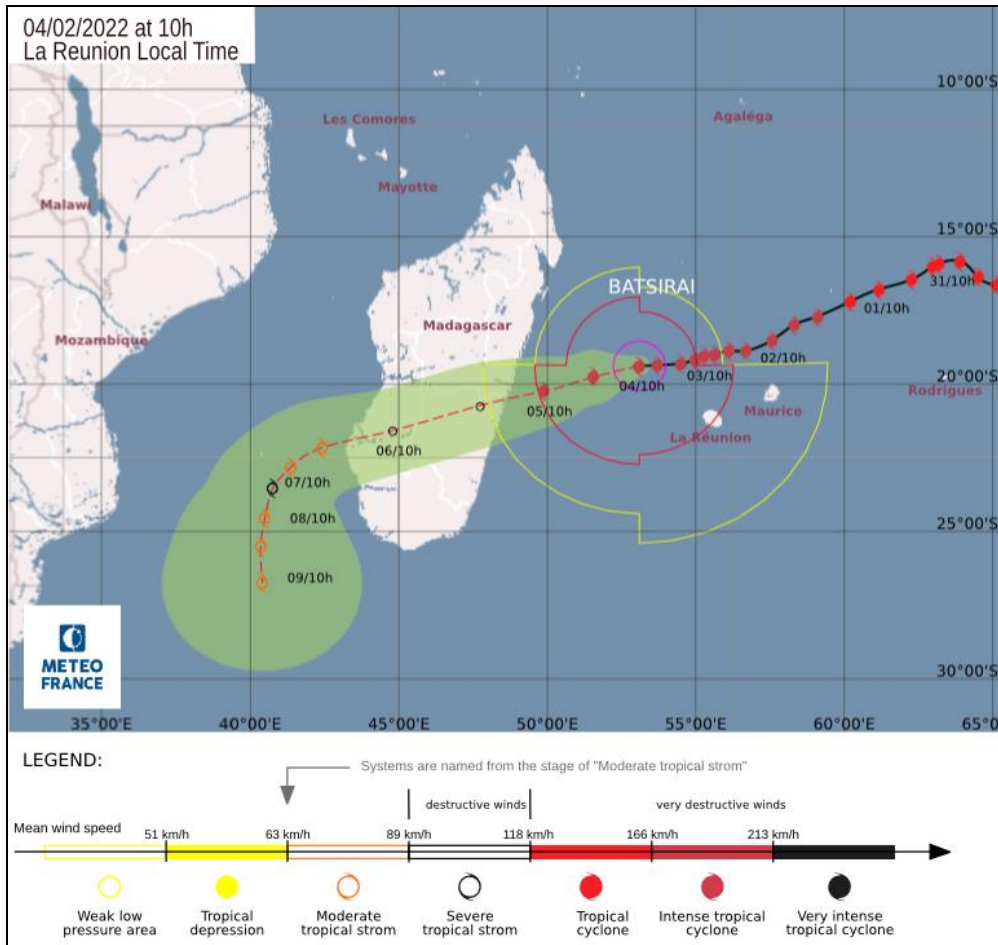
04/02/2022 at 10h
La Reunion Local Time

10°00'S
15°00'S
20°00'S
25°00'S
30°00'S

Les Comores
Agaléga
Mayotte
Malawi
Mozambique
Madagascar
BATSIRAI
31/10h
01/10h
02/10h
03/10h
04/10h
05/10h
06/10h
07/10h
08/10h
09/10h
Maurice
Rodrigues
La Réunion

METEO FRANCE

35°00'E
40°00'E
45°00'E
50°00'E
55°00'E
60°00'E
65°

LEGEND:

Systems are named from the stage of "Moderate tropical strom"

destructive winds
very destructive winds

Mean wind speed
51 km/h
63 km/h
89 km/h
118 km/h
166 km/h
213 km/h

Weak low pressure area
Tropical depression
Moderate tropical strom
Severe tropical strom
Tropical cyclone
Intense tropical cyclone
Very intense tropical cyclone